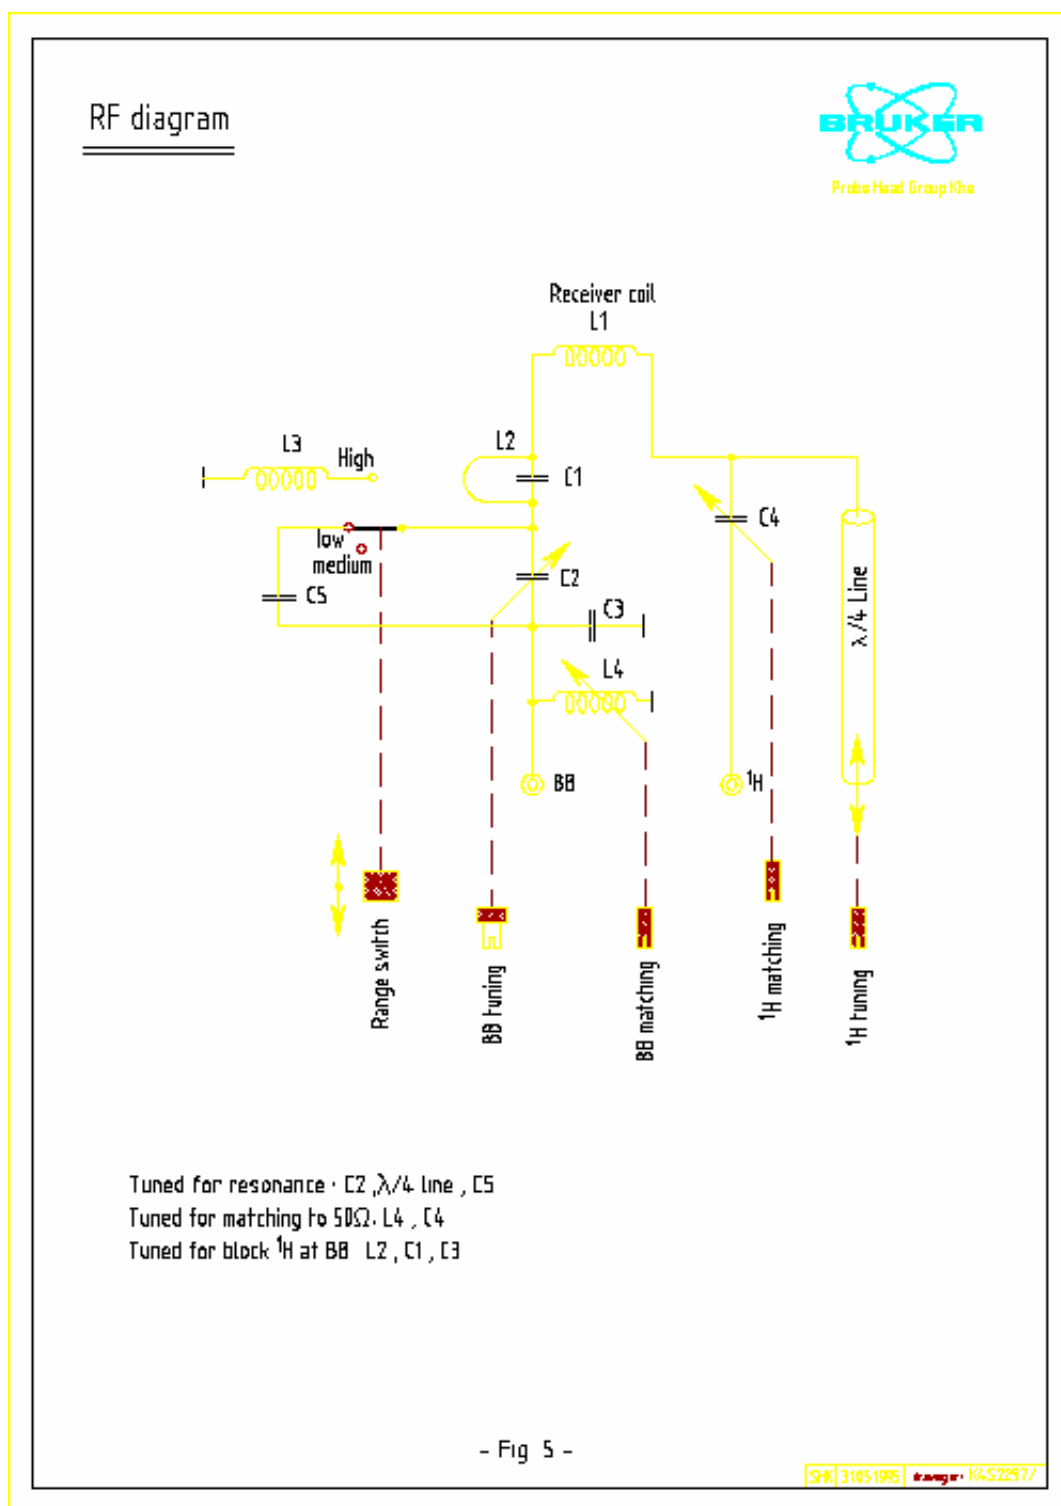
RF diagram

BRUKER
Probe Head Group Rhe

Receiver coil
L1

L3
High

L2
C1

C4

low
medium

C5

C2

C3

$\lambda/4$ Line

L4

BB

$^1$H

Range switch

BB tuning

BB matching

$^1$H matching

$^1$H tuning

Tuned for resonance : C2 ,$\lambda/4$ line , C5
Tuned for matching to 50$\Omega$: L4 , C4
Tuned for block $^1$H at BB L2 , C1 , C3

- Fig 5 -

SHK 31051995 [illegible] K452297/